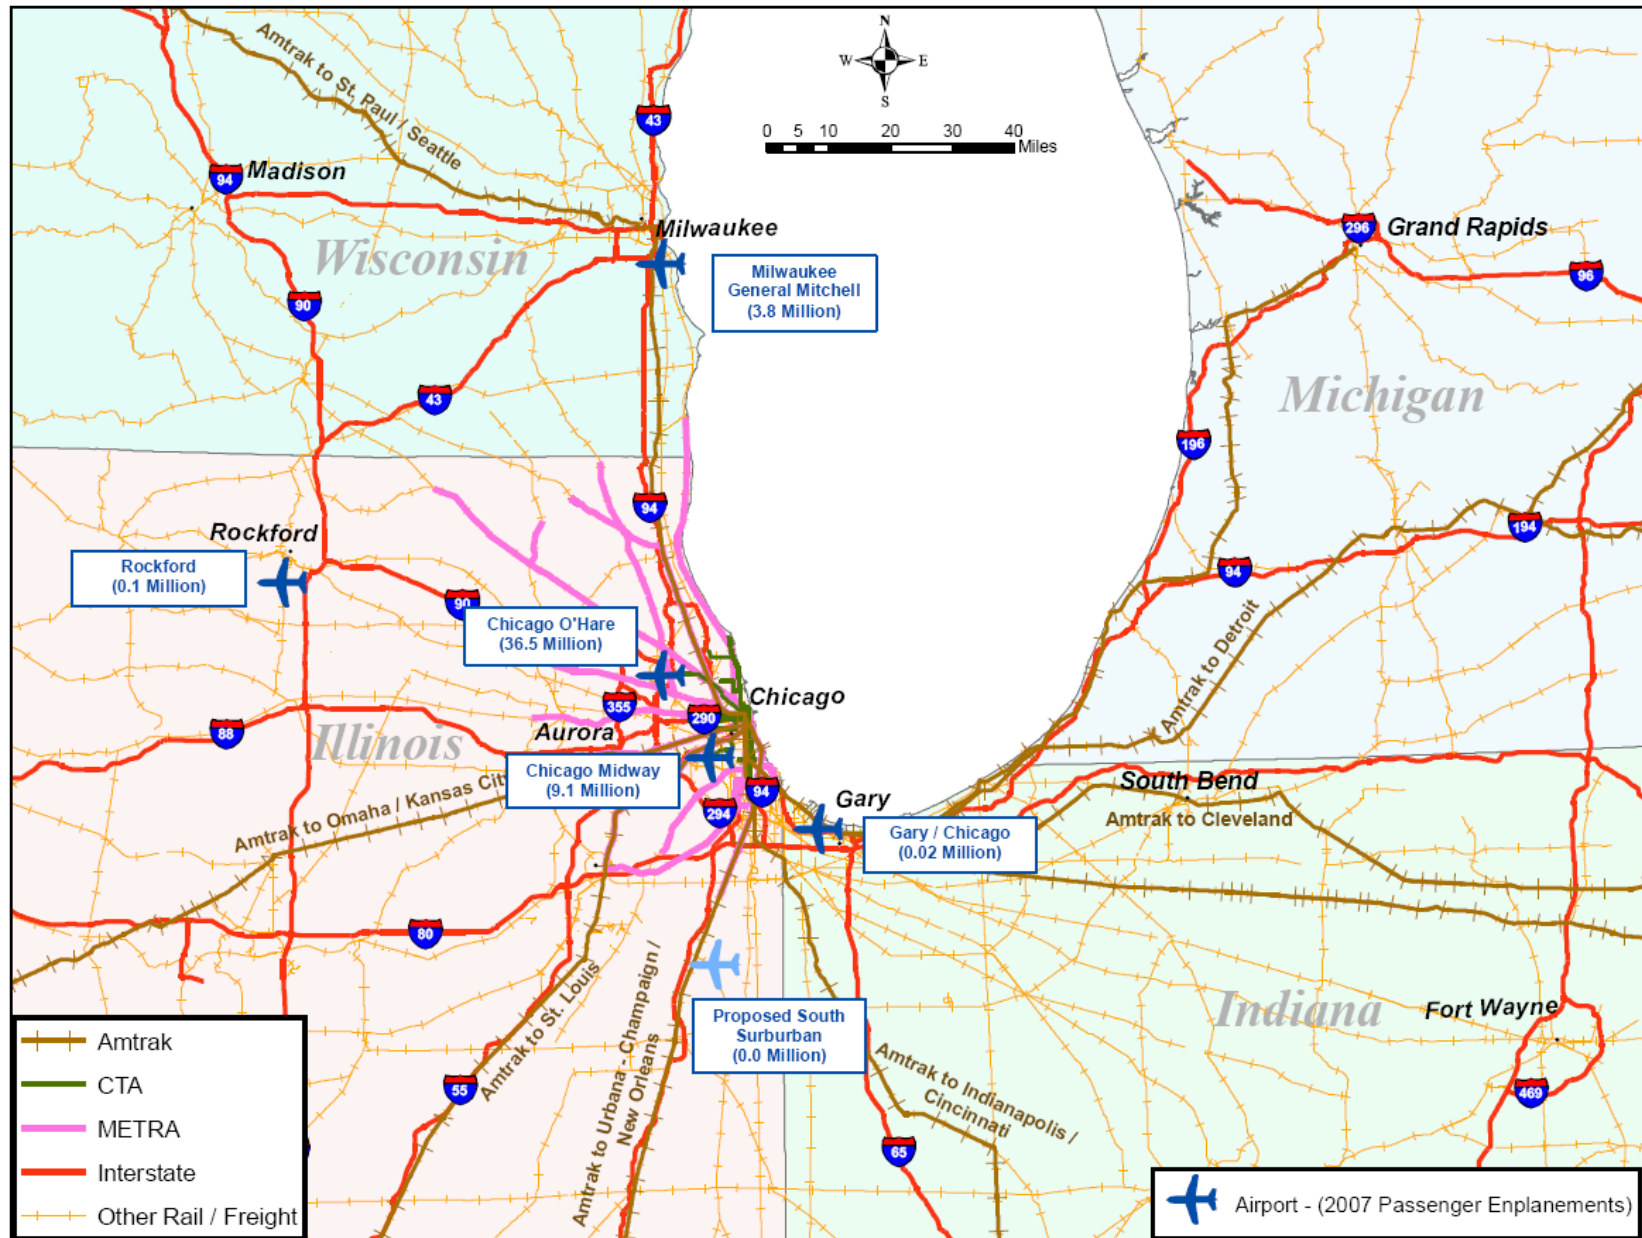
N
W E
S
0 5 10 20 30 40 Miles

Amtrak to St. Paul / Seattle
94
Madison
43
Milwaukee
Wisconsin
90
43
Milwaukee General Mitchell (3.8 Million)
296
Grand Rapids
96
Michigan
196
94
194
94
Rockford
Rockford (0.1 Million)
90
Chicago O'Hare (36.5 Million)
Amtrak to Detroit
355
Chicago
88
290
Illinois
Aurora
Chicago Midway (9.1 Million)
94
South Bend
Amtrak to Omaha / Kansas City
Gary
294
Amtrak to Cleveland
Gary / Chicago (0.02 Million)
80
Proposed South Surburban (0.0 Million)
Indiana
Fort Wayne
55
Amtrak to St. Louis
Amtrak to Urbana - Champaign / New Orleans
Amtrak to Indianapolis / Cincinnati
65
469

Amtrak
CTA
METRA
Interstate
Other Rail / Freight

Airport - (2007 Passenger Enplanements)